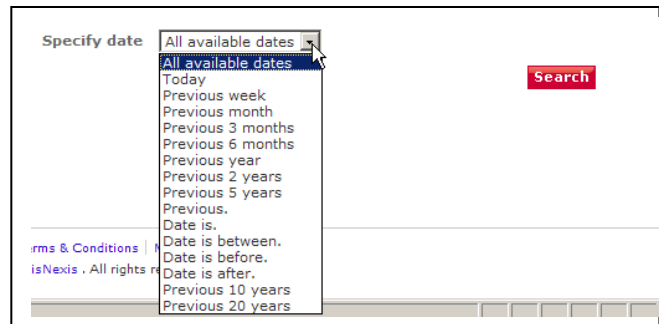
Specify date All available dates

All available dates
Today
Previous week
Previous month
Previous 3 months
Previous 6 months
Previous year
Previous 2 years
Previous 5 years
Previous.
Date is.
Date is between.
Date is before.
Date is after.
Previous 10 years
Previous 20 years

Search

rms & Conditions | M

isNexis . All rights re